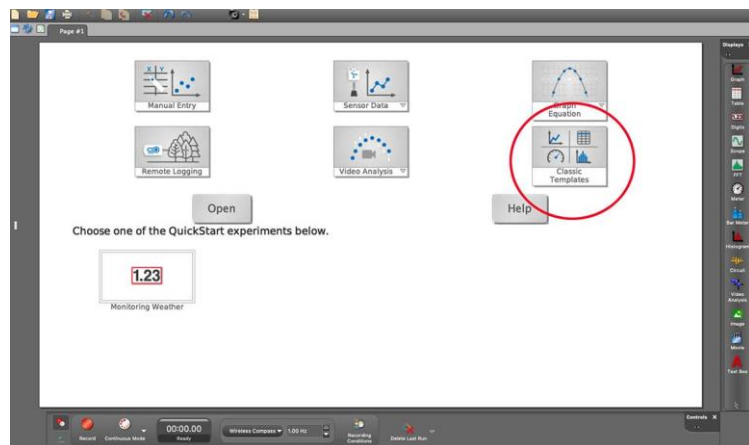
Page #1

Manual Entry

Sensor Data

Graph Equation

Remote Logging

Video Analysis

Classic Templates

Open

Help

Choose one of the QuickStart experiments below.

1.23

Monitoring Weather

Displays

Graph

Table

Digits

Scope

FFT

Meter

Bar Meter

Histogram

Circuit

Video Analysis

Image

Movie

Text Box

Controls

Record

Continuous Mode

00:00.00

Ready

Wireless Compass

1.00 Hz

Recording Conditions

Delete Last Run